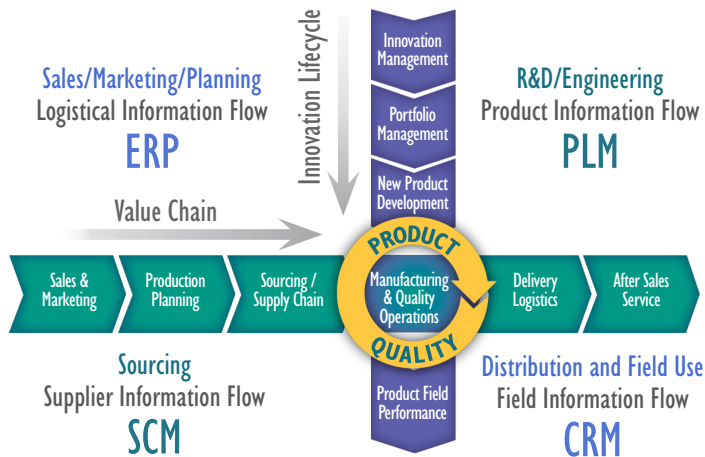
Sales/Marketing/Planning
Logistical Information Flow
ERP

Innovation Lifecycle

Innovation Management

Portfolio Management

New Product Development

R&D/Engineering
Product Information Flow
PLM

Value Chain

Sales & Marketing

Production Planning

Sourcing / Supply Chain

PRODUCT

Manufacturing & Quality Operations

QUALITY

Delivery Logistics

After Sales Service

Sourcing
Supplier Information Flow
SCM

Product Field Performance

Distribution and Field Use
Field Information Flow
CRM